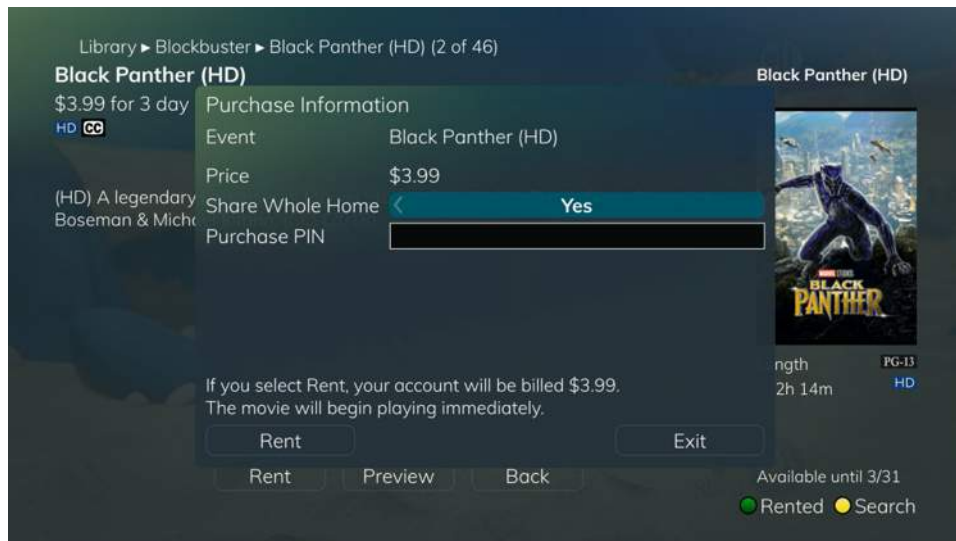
Library ▸ Blockbuster ▸ Black Panther (HD) (2 of 46)

Black Panther (HD)

$3.99 for 3 day

HD CC

(HD) A legendary
Boseman & Mich

Purchase Information

Event Black Panther (HD)

Price $3.99

Share Whole Home Yes

Purchase PIN

If you select Rent, your account will be billed $3.99.
The movie will begin playing immediately.

Rent Exit

Rent Preview Back

Black Panther (HD)

MARVEL STUDIOS BLACK PANTHER

ngth PG-13
2h 14m HD

Available until 3/31

Rented Search